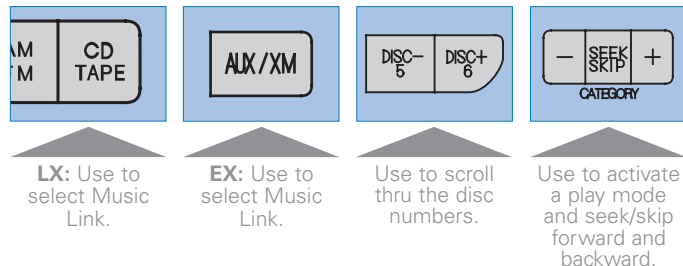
AM FM

CD TAPE

LX: Use to select Music Link.

AUX/XM

EX: Use to select Music Link.

DISC– 5

DISC+ 6

Use to scroll thru the disc numbers.

–

SEEK SKIP

+

CATEGORY

Use to activate a play mode and seek/skip forward and backward.